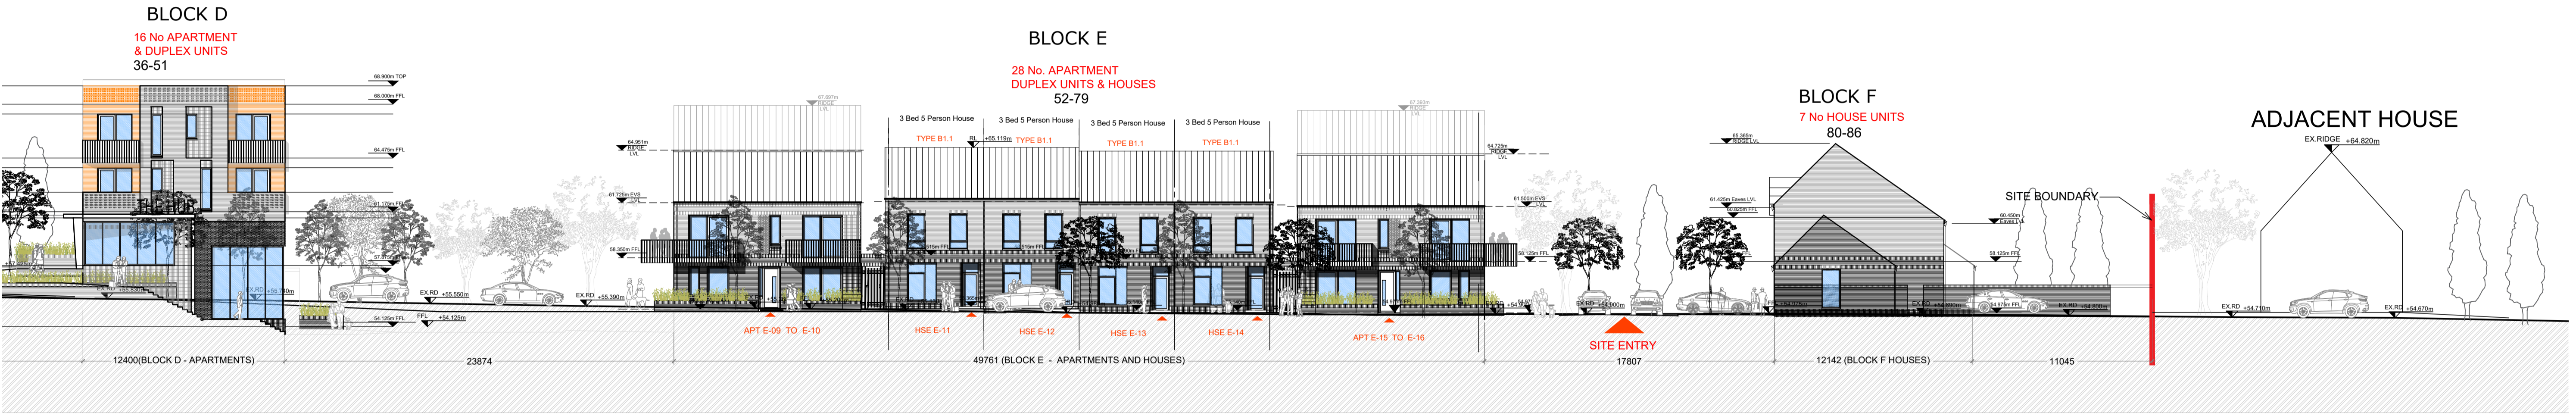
BLOCK D

16 No APARTMENT
& DUPLEX UNITS
36-51

68.900m TOP
68.000m FFL
64.475m FFL
61.175m FFL
57.875m FFL
EX.RD +55.750m
EX.RD +55.550m
EX.RD +55.390m
54.125m FFL
FFL +54.125m

BLOCK E

28 No. APARTMENT
DUPLEX UNITS & HOUSES
52-79

67.697m RIDGE LVL
64.951m RIDGE LVL
61.725m EVS
58.350m FFL

3 Bed 5 Person House
TYPE B1.1
3 Bed 5 Person House
TYPE B1.1
3 Bed 5 Person House
TYPE B1.1
3 Bed 5 Person House
TYPE B1.1
RL +65.119m

67.363m RIDGE LVL
64.725m RIDGE LVL
61.500m EVS
58.125m FFL

APT E-09 TO E-10
HSE E-11
HSE E-12
HSE E-13
HSE E-14
APT E-15 TO E-16

BLOCK F
7 No HOUSE UNITS
80-86

65.365m RIDGE LVL
61.425m Eaves LVL
60.450m Eaves LVL
58.125m FFL
EX.RD +54.800m
EX.RD +54.690m
EX.RD +54.800m

SITE BOUNDARY

ADJACENT HOUSE
EX.RIDGE +64.820m
EX.RD +54.710m
EX.RD +54.670m

SITE ENTRY

12400(BLOCK D - APARTMENTS)
23874
49761 (BLOCK E - APARTMENTS AND HOUSES)
17807
12142 (BLOCK F HOUSES)
11045